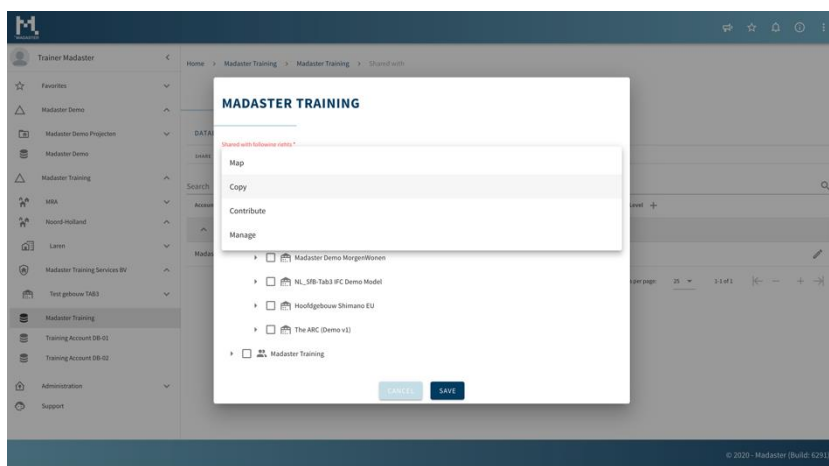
M.
MADASTER

Trainer Madaster

Favorites

Madaster Demo

Madaster Demo Projecten

Madaster Demo

Madaster Training

MRA

Noord-Holland

Laren

Madaster Training Services BV

Test gebouw TAB3

Madaster Training

Training Account DB-01

Training Account DB-02

Administration

Support

Home > Madaster Training > Madaster Training > Shared with

DATA

Search

Level +

per page: 25 1-1 of 1

MADASTER TRAINING

Shared with following rights *

Map

Copy

Contribute

Manage

Madaster Demo MorgenWonen

NL_SfB-Tab3 IFC Demo Model

Hoofdgebouw Shimano EU

The ARC (Demo v1)

Madaster Training

CANCEL SAVE

© 2020 - Madaster (Build: 6291